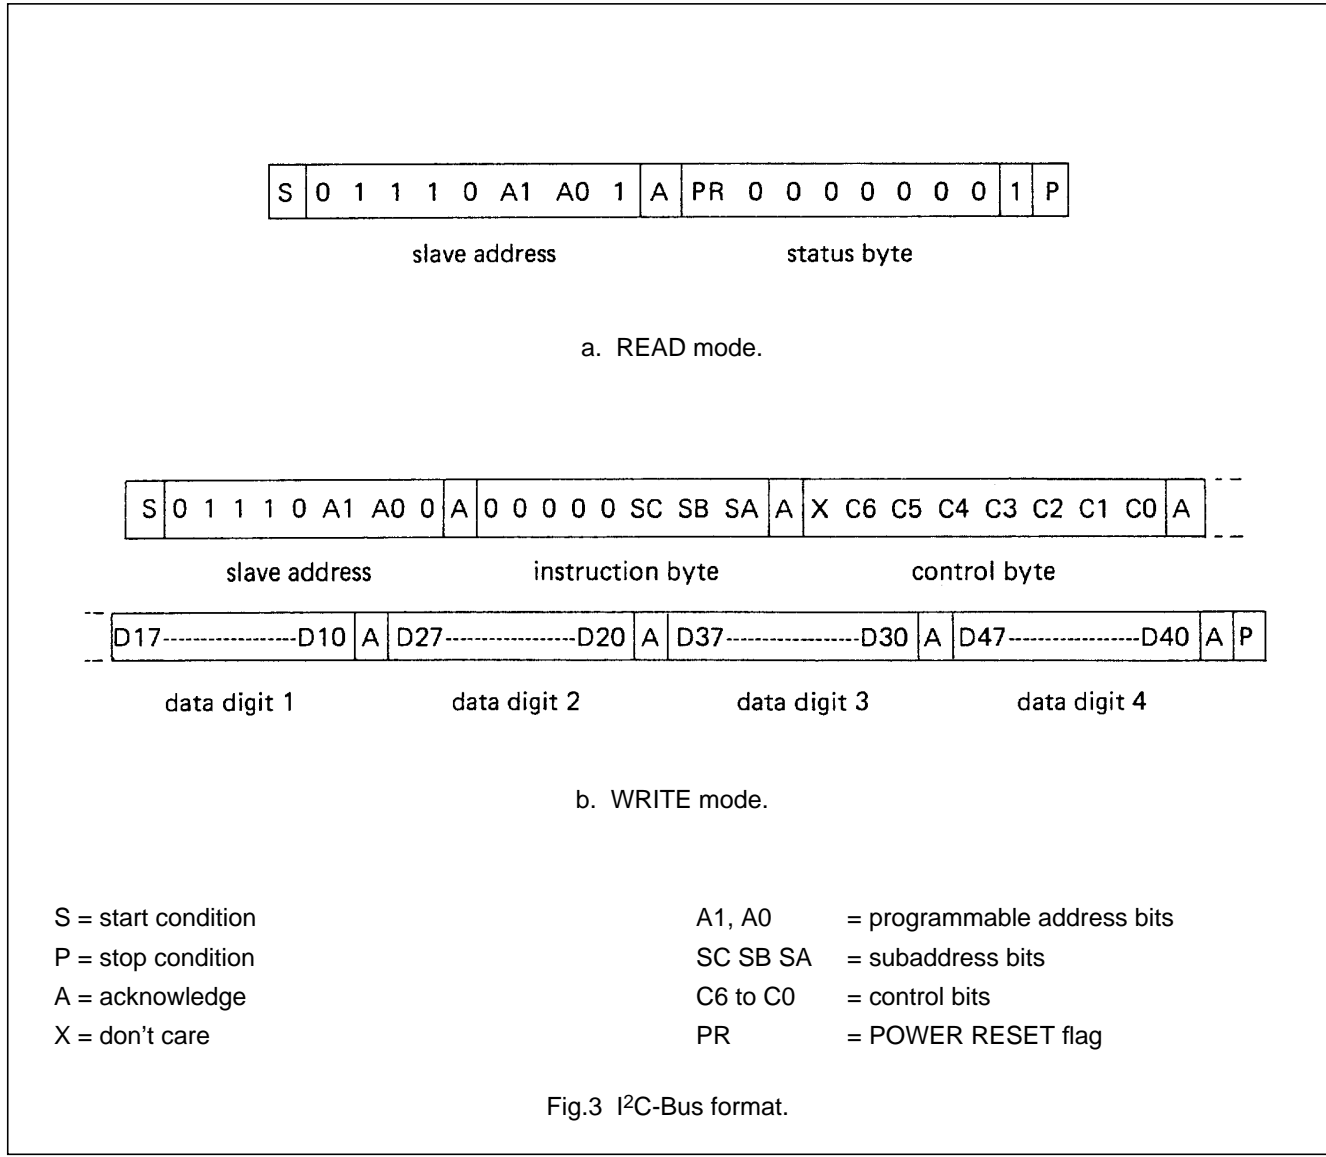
| S | 0 1 1 1 0 A1 A0 1 | A | PR 0 0 0 0 0 0 0 | 1 | P |
|---|---|---|---|---|---|

slave address status byte

a. READ mode.

| S | 0 1 1 1 0 A1 A0 0 | A | 0 0 0 0 0 SC SB SA | A | X C6 C5 C4 C3 C2 C1 C0 | A |
|---|---|---|---|---|---|---|

slave address instruction byte control byte

| D17------------------D10 | A | D27------------------D20 | A | D37------------------D30 | A | D47------------------D40 | A | P |
|---|---|---|---|---|---|---|---|---|

data digit 1 data digit 2 data digit 3 data digit 4

b. WRITE mode.

S = start condition
P = stop condition
A = acknowledge
X = don’t care

A1, A0 = programmable address bits
SC SB SA = subaddress bits
C6 to C0 = control bits
PR = POWER RESET flag

Fig.3 I$^2$C-Bus format.